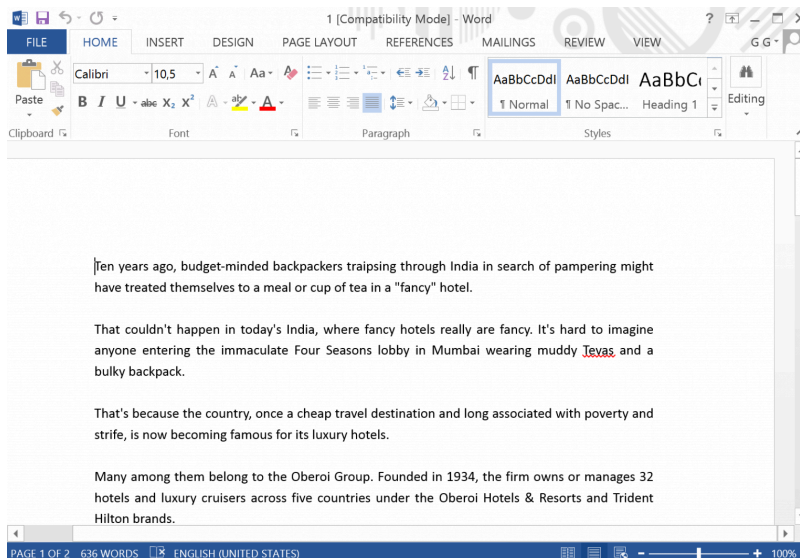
1 [Compatibility Mode] - Word

? — □

FILE HOME INSERT DESIGN PAGE LAYOUT REFERENCES MAILINGS REVIEW VIEW G G

Paste

Calibri 10,5 A A Aa

B I U abc $X_2$ $X^2$ A A

AaBbCcDdI AaBbCcDdI AaBbC

¶ Normal ¶ No Spac... Heading 1

Editing

Clipboard Font Paragraph Styles

Ten years ago, budget-minded backpackers traipsing through India in search of pampering might have treated themselves to a meal or cup of tea in a "fancy" hotel.

That couldn't happen in today's India, where fancy hotels really are fancy. It's hard to imagine anyone entering the immaculate Four Seasons lobby in Mumbai wearing muddy Tevas and a bulky backpack.

That's because the country, once a cheap travel destination and long associated with poverty and strife, is now becoming famous for its luxury hotels.

Many among them belong to the Oberoi Group. Founded in 1934, the firm owns or manages 32 hotels and luxury cruisers across five countries under the Oberoi Hotels & Resorts and Trident Hilton brands.

PAGE 1 OF 2 636 WORDS ENGLISH (UNITED STATES) - + 100%